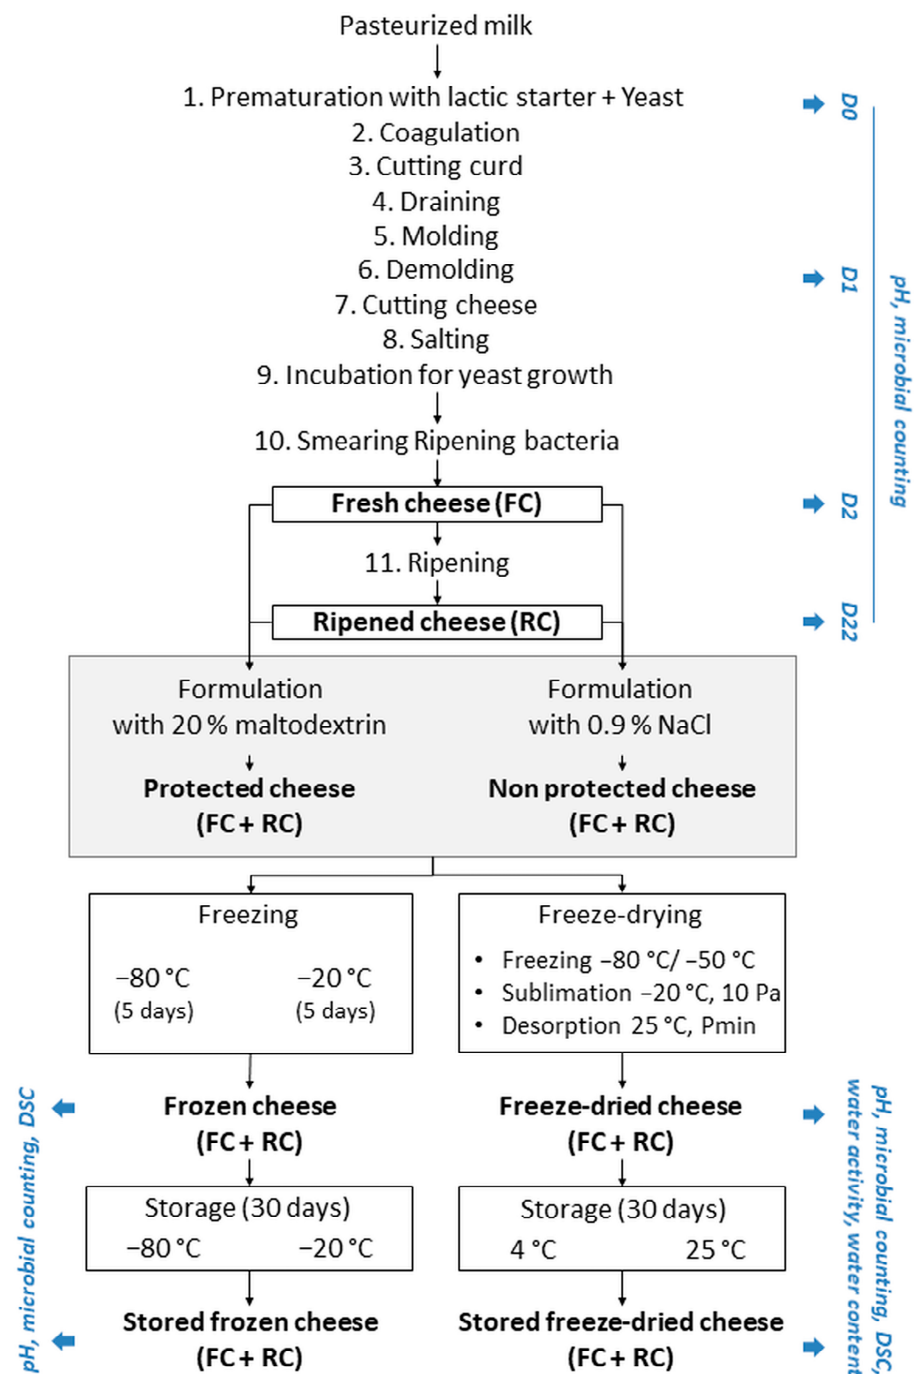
Pasteurized milk

1. Prematuration with lactic starter + Yeast
2. Coagulation
3. Cutting curd
4. Draining
5. Molding
6. Demolding
7. Cutting cheese
8. Salting
9. Incubation for yeast growth

10. Smearing Ripening bacteria

Fresh cheese (FC)

11. Ripening

Ripened cheese (RC)

D0
D1
D2
D22
pH, microbial counting

Formulation with 20 % maltodextrin

Protected cheese (FC + RC)

Formulation with 0.9 % NaCl

Non protected cheese (FC + RC)

Freezing

−80 °C (5 days)
−20 °C (5 days)

Freeze-drying

• Freezing −80 °C/ −50 °C
• Sublimation −20 °C, 10 Pa
• Desorption 25 °C, Pmin

pH, microbial counting, DSC

Frozen cheese (FC + RC)

Freeze-dried cheese (FC + RC)

pH, microbial counting, DSC, water activity, water content

Storage (30 days)
−80 °C
−20 °C

Storage (30 days)
4 °C
25 °C

Stored frozen cheese (FC + RC)

Stored freeze-dried cheese (FC + RC)